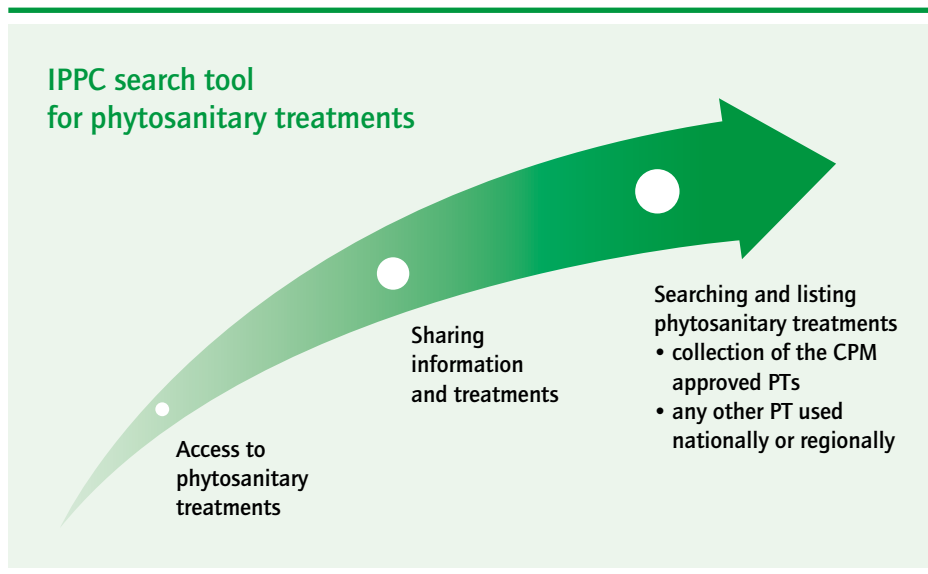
IPPC search tool for phytosanitary treatments

Access to phytosanitary treatments

Sharing information and treatments

Searching and listing phytosanitary treatments
• collection of the CPM approved PTs
• any other PT used nationally or regionally